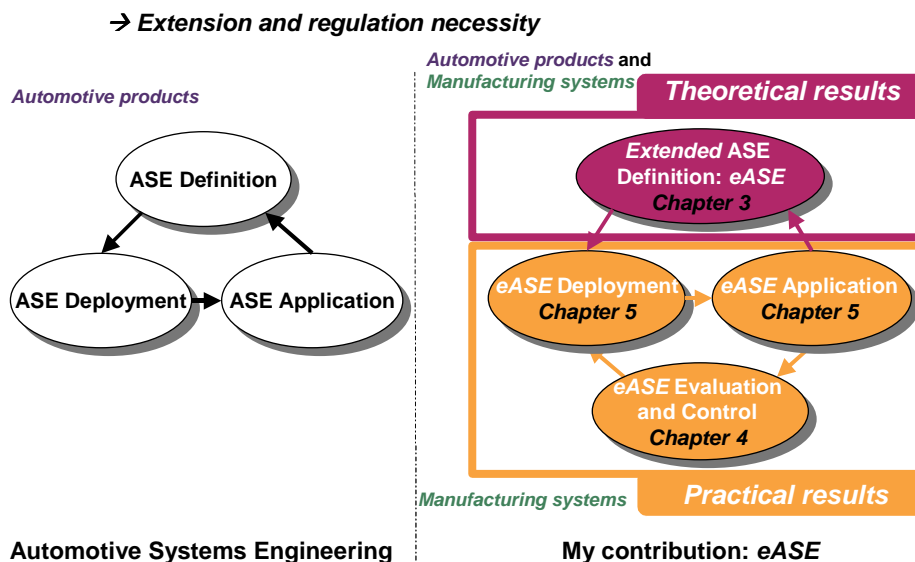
→ Extension and regulation necessity

Automotive products

ASE Definition

ASE Deployment

ASE Application

Automotive Systems Engineering

Automotive products and Manufacturing systems

Theoretical results

Extended ASE Definition: eASE Chapter 3

eASE Deployment Chapter 5

eASE Application Chapter 5

eASE Evaluation and Control Chapter 4

Manufacturing systems

Practical results

My contribution: eASE